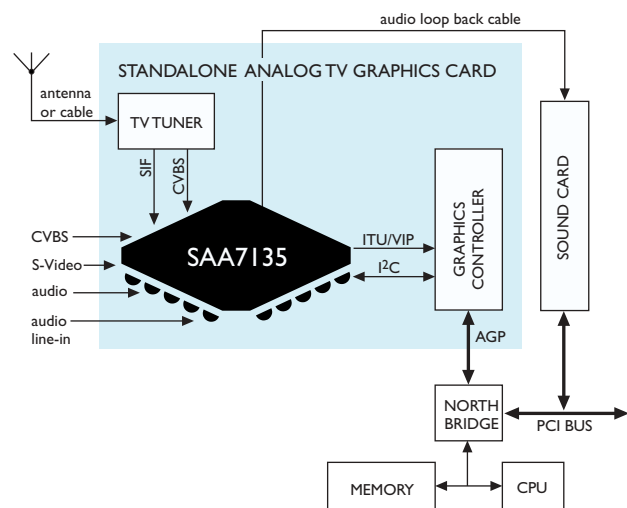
audio loop back cable

STANDALONE ANALOG TV GRAPHICS CARD

antenna or cable

TV TUNER

SIF

CVBS

CVBS

S-Video

audio

audio line-in

SAA7135

ITU/VIP

$I^2C$

GRAPHICS CONTROLLER

SOUND CARD

AGP

NORTH BRIDGE

PCI BUS

MEMORY

CPU